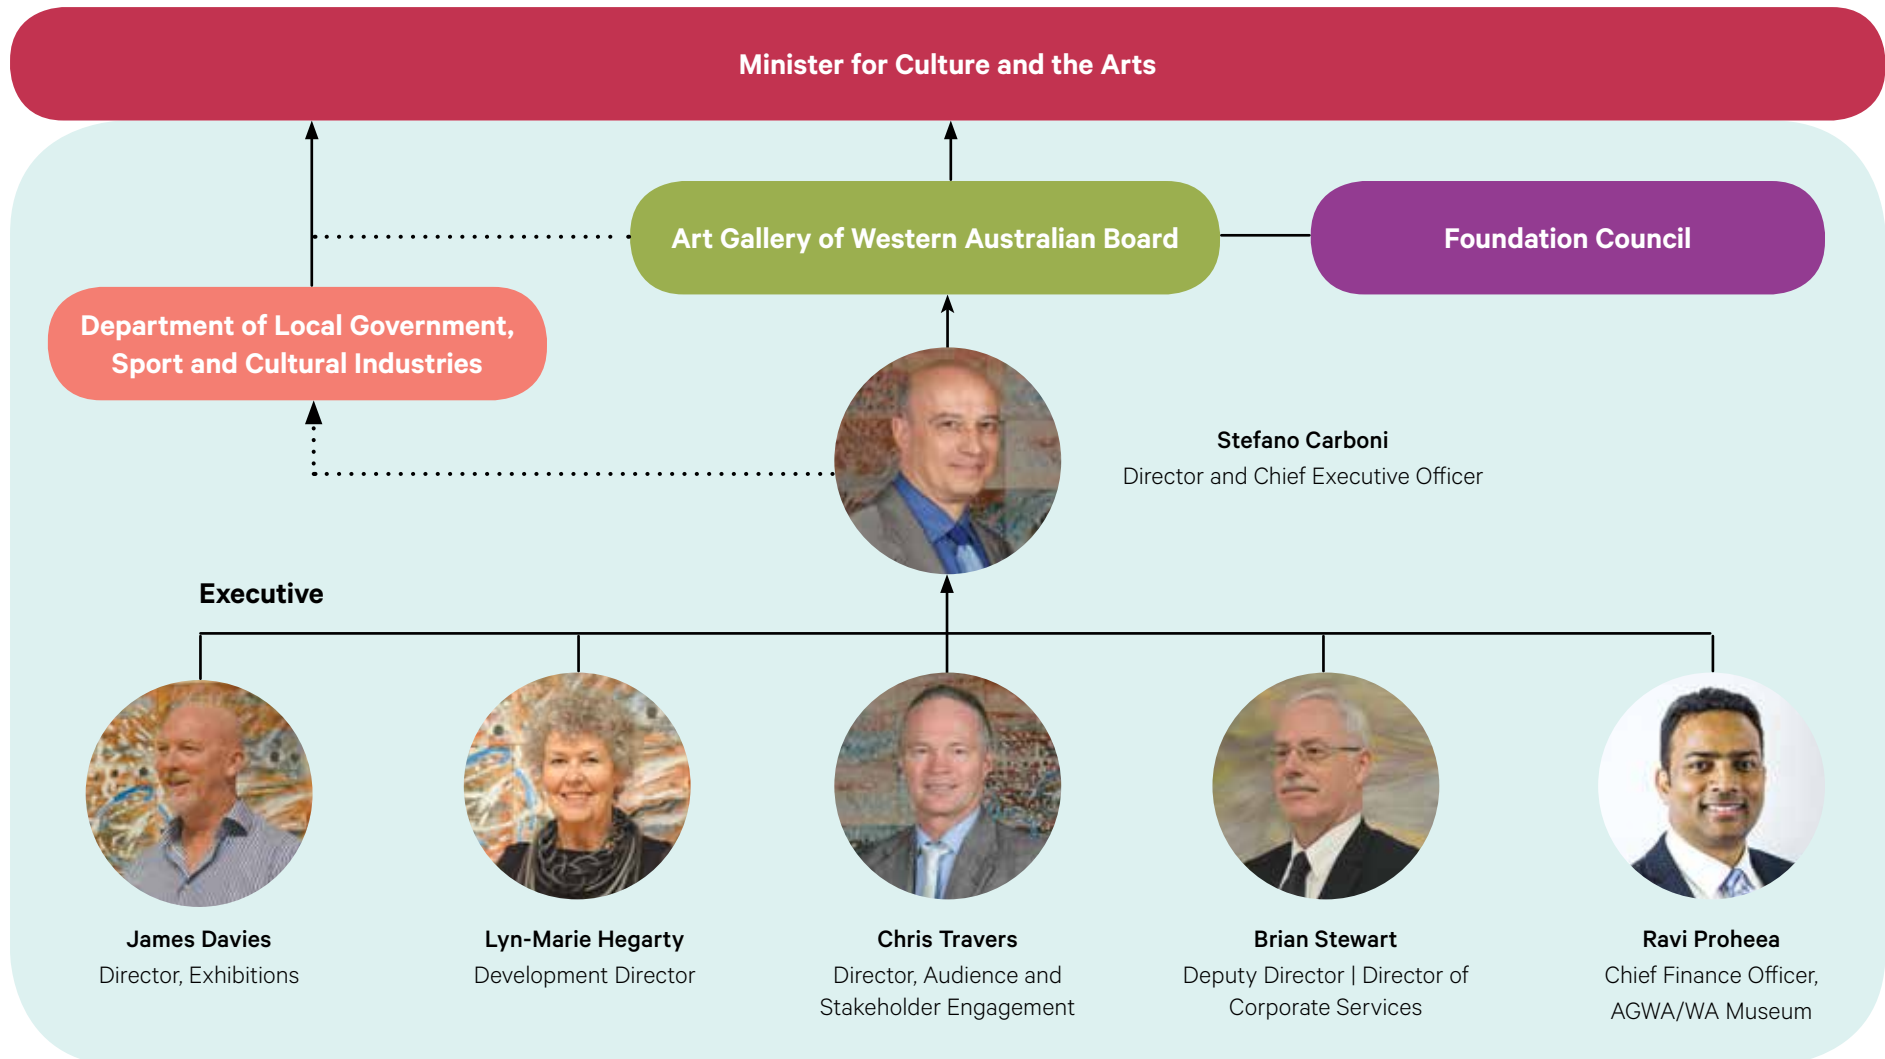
Minister for Culture and the Arts

Art Gallery of Western Australian Board

Foundation Council

Department of Local Government, Sport and Cultural Industries

Stefano Carboni
Director and Chief Executive Officer

Executive

James Davies
Director, Exhibitions

Lyn-Marie Hegarty
Development Director

Chris Travers
Director, Audience and Stakeholder Engagement

Brian Stewart
Deputy Director | Director of Corporate Services

Ravi Proheea
Chief Finance Officer, AGWA/WA Museum